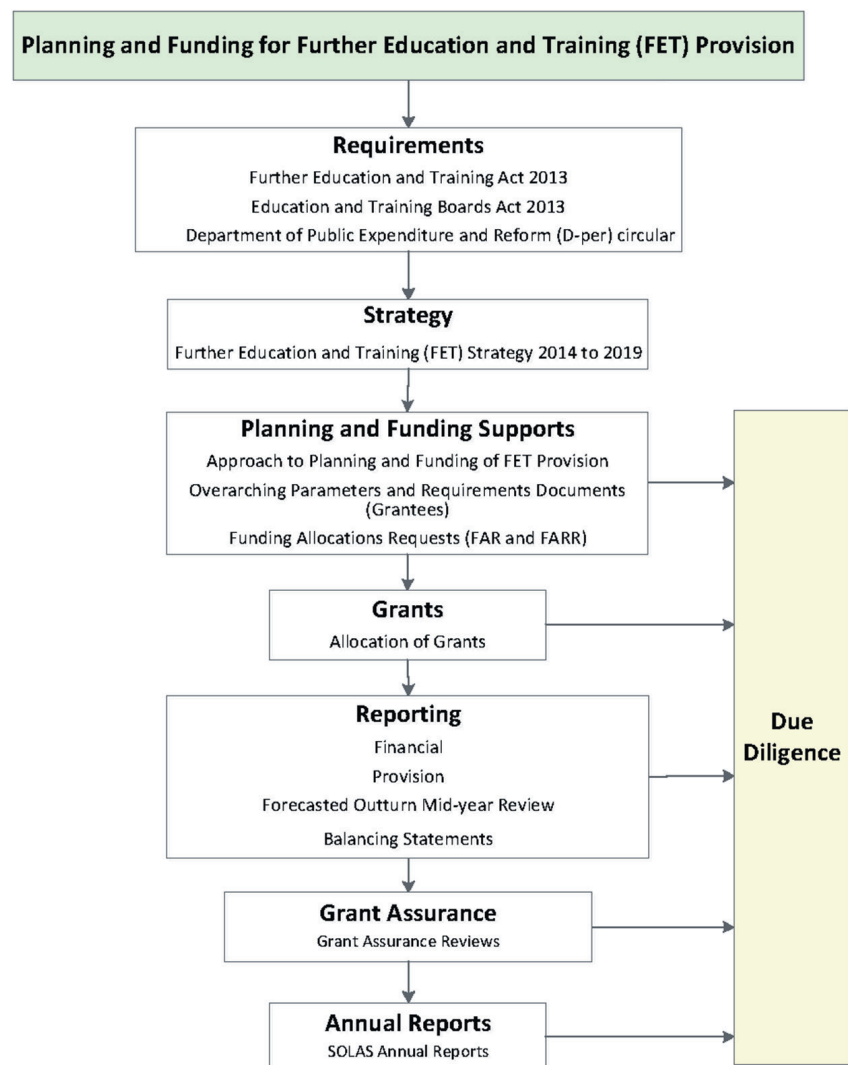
Planning and Funding for Further Education and Training (FET) Provision

Requirements
Further Education and Training Act 2013
Education and Training Boards Act 2013
Department of Public Expenditure and Reform (D-per) circular

Strategy
Further Education and Training (FET) Strategy 2014 to 2019

Planning and Funding Supports
Approach to Planning and Funding of FET Provision
Overarching Parameters and Requirements Documents (Grantees)
Funding Allocations Requests (FAR and FARR)

Grants
Allocation of Grants

Reporting
Financial
Provision
Forecasted Outturn Mid-year Review
Balancing Statements

Grant Assurance
Grant Assurance Reviews

Annual Reports
SOLAS Annual Reports

Due Diligence